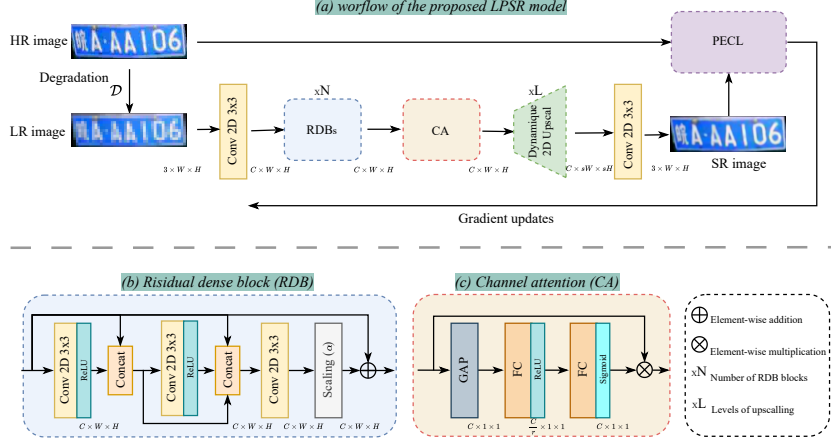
(a) worflow of the proposed LPSR model

HR image

皖A·AA106

Degradation
$\mathcal{D}$

LR image

皖A·AA106

Conv 2D 3x3

xN

RDBs

CA

xL

Dynamique 2D Upscal

Conv 2D 3x3

PECL

皖A·AA106

SR image

$3 \times W \times H$

$C \times W \times H$

$C \times W \times H$

$C \times W \times H$

$C \times sW \times sH$

$3 \times W \times H$

Gradient updates

(b) Risidual dense block (RDB)

Conv 2D 3x3

ReLU

Concat

Conv 2D 3x3

ReLU

Concat

Conv 2D 3x3

Scaling ($\alpha$)

$C \times W \times H$

$C \times W \times H$

$C \times W \times H$

$C \times W \times H$

(c) Channel attention (CA)

GAP

FC

ReLU

FC

Sigmoid

$C \times 1 \times 1$

$\frac{C}{r} \times 1 \times 1$

$C \times 1 \times 1$

$\bigoplus$ Element-wise addition

$\bigotimes$ Element-wise multiplication

xN Number of RDB blocks

xL Levels of upscalling